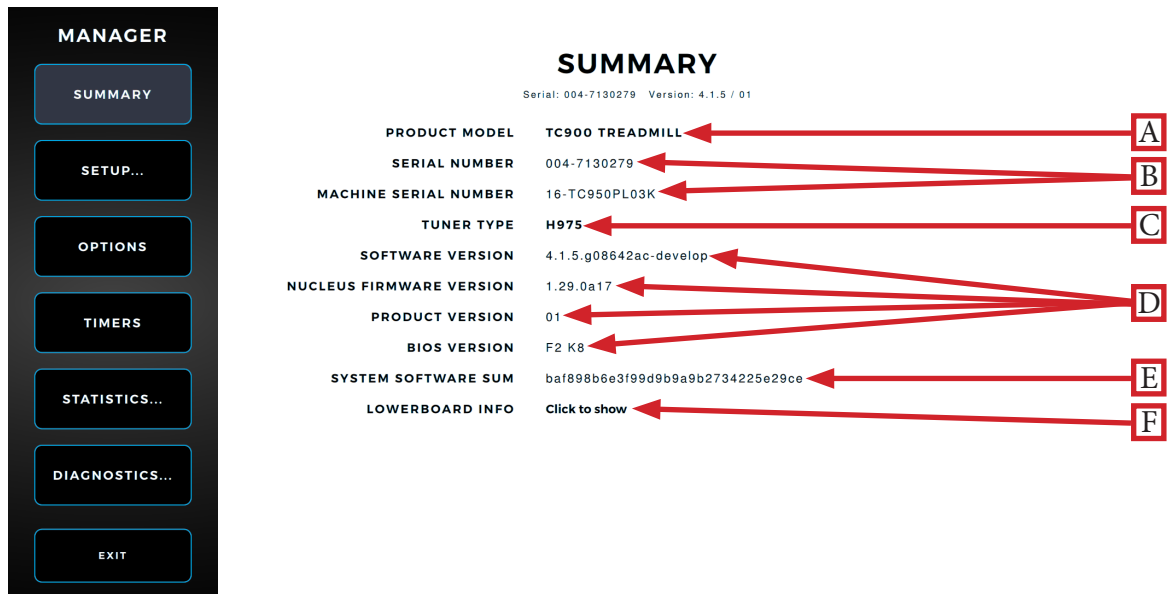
MANAGER

SUMMARY

SETUP...

OPTIONS

TIMERS

STATISTICS...

DIAGNOSTICS...

EXIT

SUMMARY

Serial: 004-7130279 Version: 4.1.5 / 01

| | | |
|---|---|---|
| PRODUCT MODEL | TC900 TREADMILL | A |
| SERIAL NUMBER | 004-7130279 | B |
| MACHINE SERIAL NUMBER | 16-TC950PL03K | |
| TUNER TYPE | H975 | C |
| SOFTWARE VERSION | 4.1.5.g08642ac-develop | |
| NUCLEUS FIRMWARE VERSION | 1.29.0a17 | D |
| PRODUCT VERSION | 01 | |
| BIOS VERSION | F2 K8 | |
| SYSTEM SOFTWARE SUM | baf898b6e3f99d9b9a9b2734225e29ce | E |
| LOWERBOARD INFO | Click to show | F |